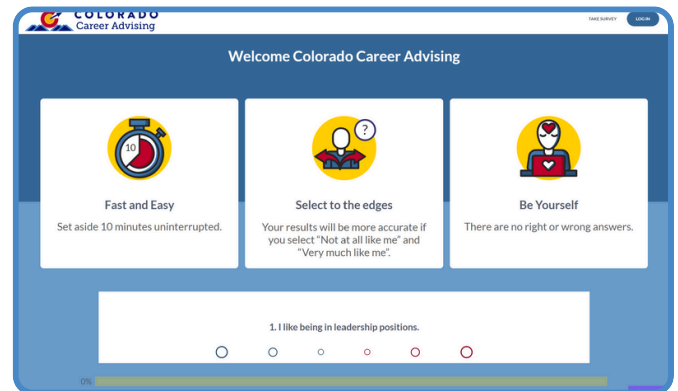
COLORADO
Career Advising

TAKE SURVEY
LOG IN

Welcome Colorado Career Advising

10

Fast and Easy
Set aside 10 minutes uninterrupted.

?

Select to the edges
Your results will be more accurate if you select "Not at all like me" and "Very much like me".

Be Yourself
There are no right or wrong answers.

1. I like being in leadership positions.

0%